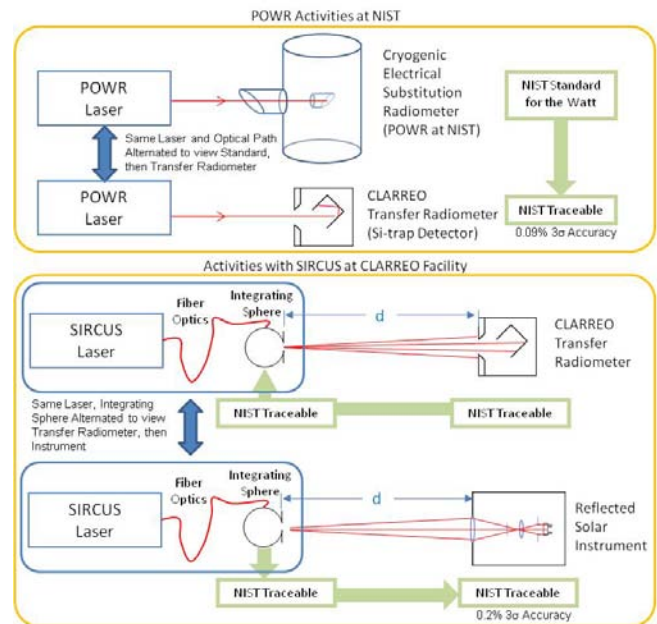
POWR Activities at NIST

POWR Laser

Cryogenic Electrical Substitution Radiometer (POWR at NIST)

NIST Standard for the Watt

Same Laser and Optical Path Alternated to view Standard, then Transfer Radiometer

POWR Laser

CLARREO Transfer Radiometer (Si-trap Detector)

NIST Traceable

0.09% 3σ Accuracy

Activities with SIRCUS at CLARREO Facility

SIRCUS Laser

Fiber Optics

Integrating Sphere

d

CLARREO Transfer Radiometer

Same Laser, Integrating Sphere Alternated to view Transfer Radiometer, then Instrument

NIST Traceable

NIST Traceable

SIRCUS Laser

Fiber Optics

Integrating Sphere

d

Reflected Solar Instrument

NIST Traceable

NIST Traceable

0.2% 3σ Accuracy